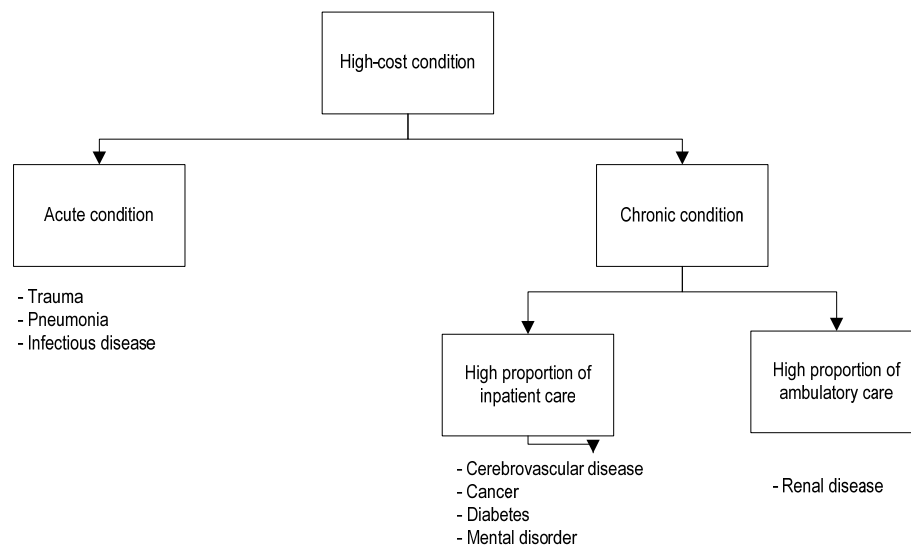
High-cost condition

Acute condition

- Trauma
- Pneumonia
- Infectious disease

Chronic condition

High proportion of inpatient care

- Cerebrovascular disease
- Cancer
- Diabetes
- Mental disorder

High proportion of ambulatory care

- Renal disease